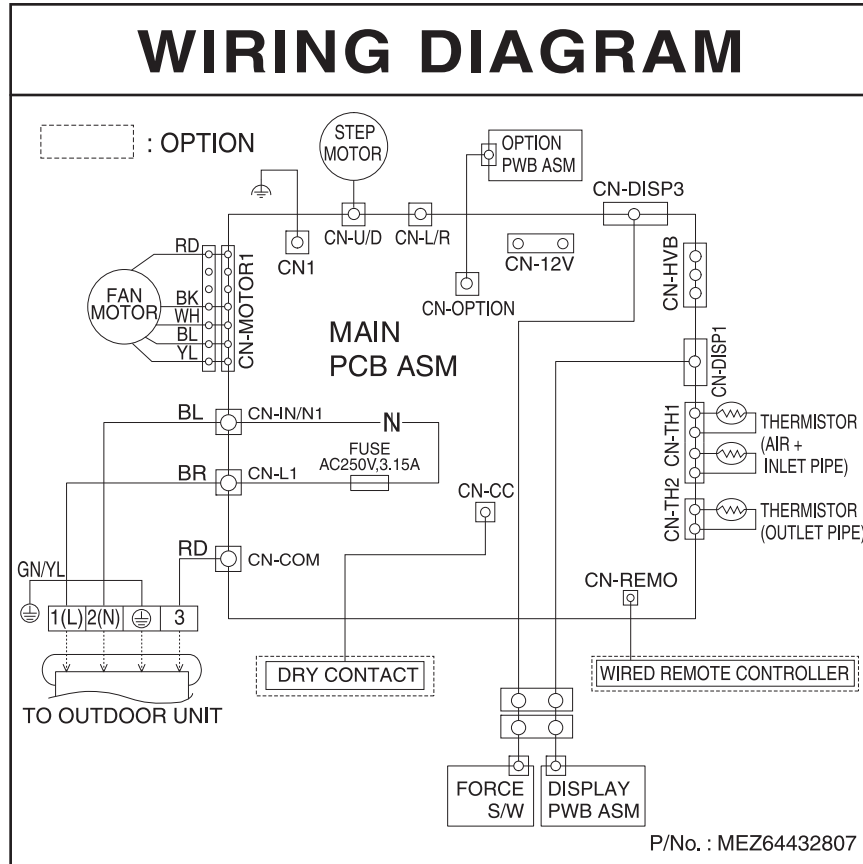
WIRING DIAGRAM

: OPTION

STEP MOTOR

OPTION PWB ASM

CN-DISP3

CN1

CN-U/D

CN-L/R

CN-12V

CN-HVB

RD

FAN MOTOR

BK
WH
BL
YL

CN-MOTOR1

CN-OPTION

MAIN PCB ASM

CN-DISP1

BL

CN-IN/N1

N

FUSE AC250V,3.15A

BR

CN-L1

CN-TH1

THERMISTOR (AIR + INLET PIPE)

CN-CC

CN-TH2

THERMISTOR (OUTLET PIPE)

RD

CN-COM

GN/YL

CN-REMO

1(L) 2(N) 3

DRY CONTACT

WIRED REMOTE CONTROLLER

TO OUTDOOR UNIT

FORCE S/W

DISPLAY PWB ASM

P/No. : MEZ64432807